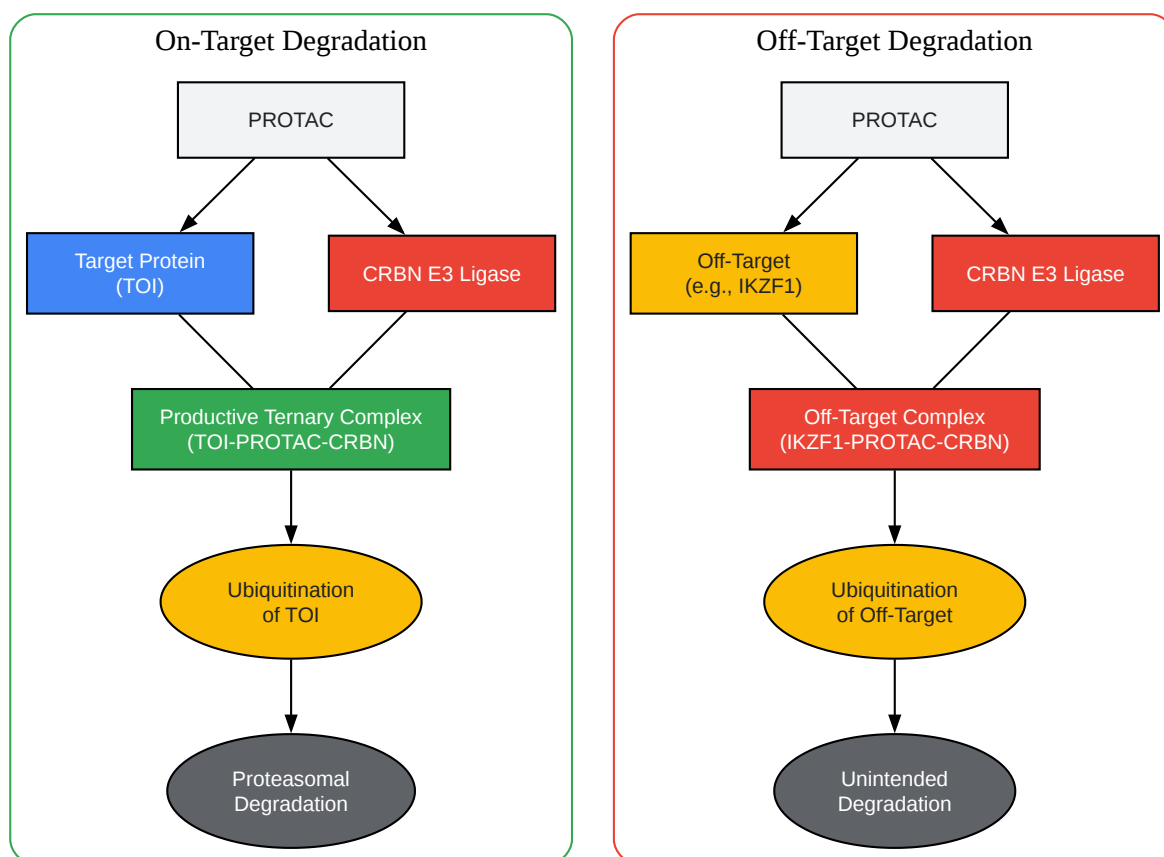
On-Target Degradation

PROTAC

Target Protein
(TOI)

CRBN E3 Ligase

Productive Ternary Complex
(TOI-PROTAC-CRBN)

Ubiquitination
of TOI

Proteasomal
Degradation

Off-Target Degradation

PROTAC

Off-Target
(e.g., IKZF1)

CRBN E3 Ligase

Off-Target Complex
(IKZF1-PROTAC-CRBN)

Ubiquitination
of Off-Target

Unintended
Degradation